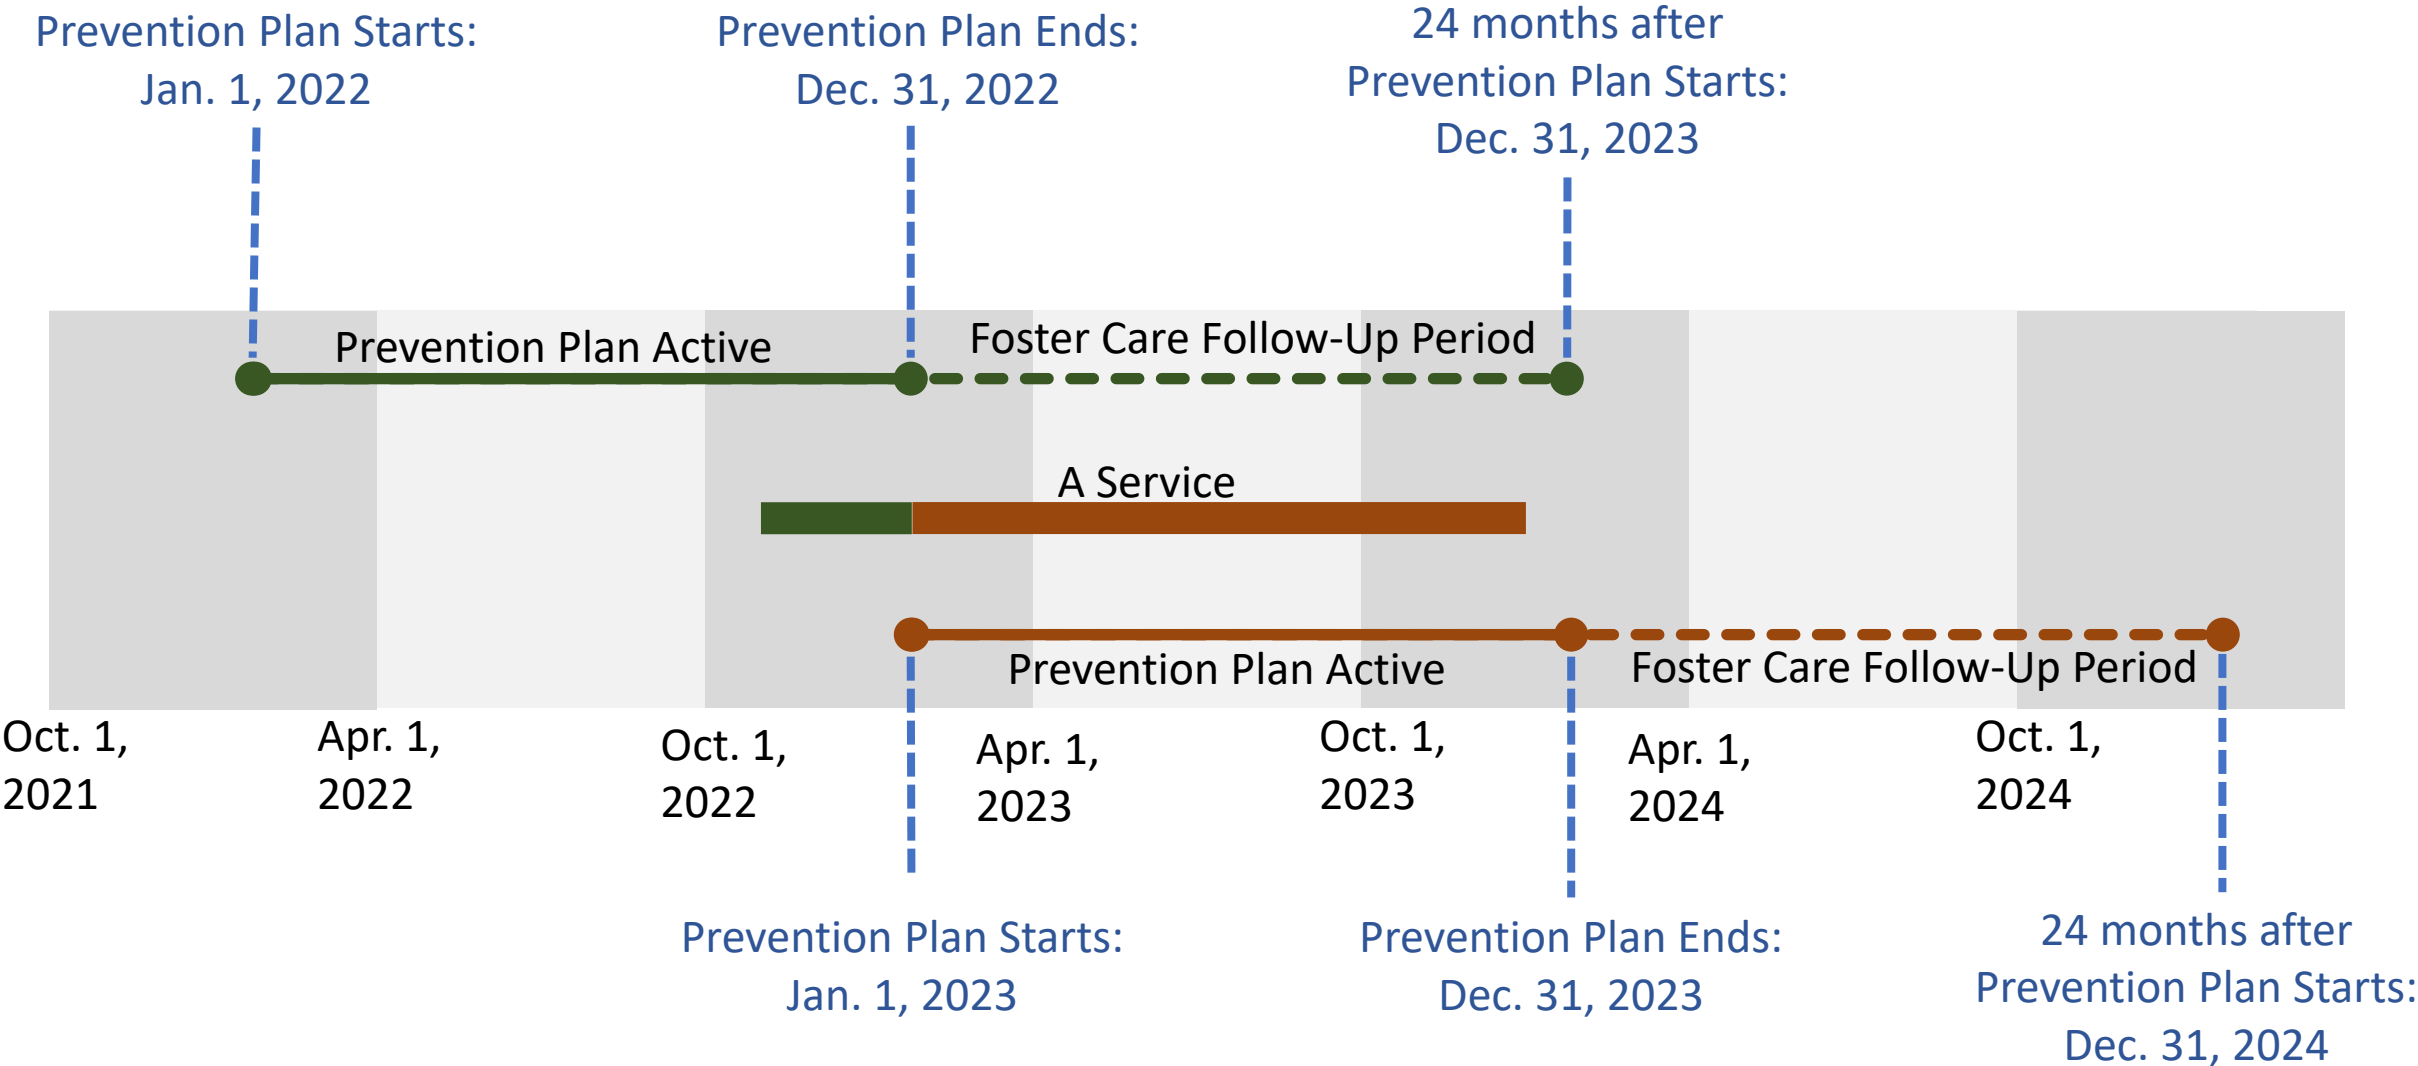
Prevention Plan Starts: Jan. 1, 2022

Prevention Plan Ends: Dec. 31, 2022

24 months after Prevention Plan Starts: Dec. 31, 2023

Prevention Plan Active

Foster Care Follow-Up Period

A Service

Prevention Plan Active

Foster Care Follow-Up Period

Oct. 1, 2021

Apr. 1, 2022

Oct. 1, 2022

Apr. 1, 2023

Oct. 1, 2023

Apr. 1, 2024

Oct. 1, 2024

Prevention Plan Starts: Jan. 1, 2023

Prevention Plan Ends: Dec. 31, 2023

24 months after Prevention Plan Starts: Dec. 31, 2024